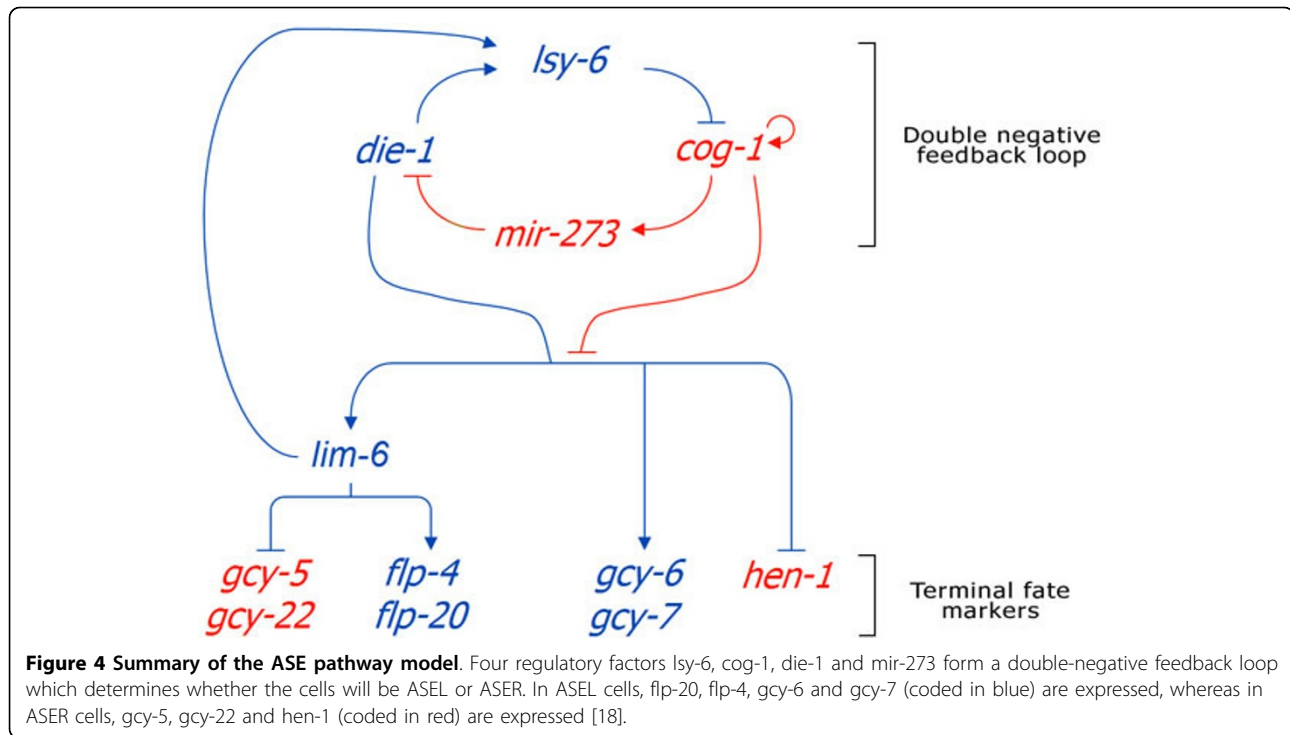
lsy-6

die-1

cog-1

mir-273

Double negative feedback loop

lim-6

gcy-5
gcy-22

flp-4
flp-20

gcy-6
gcy-7

hen-1

Terminal fate markers

**Figure 4 Summary of the ASE pathway model**. Four regulatory factors lsy-6, cog-1, die-1 and mir-273 form a double-negative feedback loop which determines whether the cells will be ASEL or ASER. In ASEL cells, flp-20, flp-4, gcy-6 and gcy-7 (coded in blue) are expressed, whereas in ASER cells, gcy-5, gcy-22 and hen-1 (coded in red) are expressed [18].